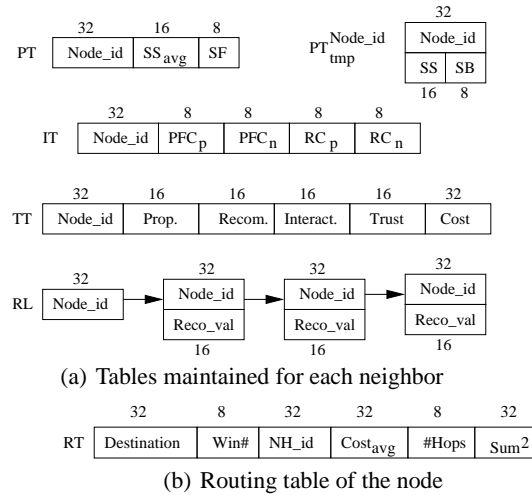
PT

| 32 | 16 | 8 |
|---|---|---|
| Node_id | $SS_{avg}$ | SF |

$PT_{tmp}^{Node\_id}$

| 32 | |
|---|---|
| Node_id | |
| SS | SB |
| 16 | 8 |

IT

| 32 | 8 | 8 | 8 | 8 |
|---|---|---|---|---|
| Node_id | $PFC_p$ | $PFC_n$ | $RC_p$ | $RC_n$ |

TT

| 32 | 16 | 16 | 16 | 16 | 32 |
|---|---|---|---|---|---|
| Node_id | Prop. | Recom. | Interact. | Trust | Cost |

RL

32
Node_id

32
Node_id
Reco_val
16

32
Node_id
Reco_val
16

32
Node_id
Reco_val
16

(a) Tables maintained for each neighbor

RT

| 32 | 8 | 32 | 32 | 8 | 32 |
|---|---|---|---|---|---|
| Destination | Win# | NH_id | $Cost_{avg}$ | #Hops | $Sum^2$ |

(b) Routing table of the node